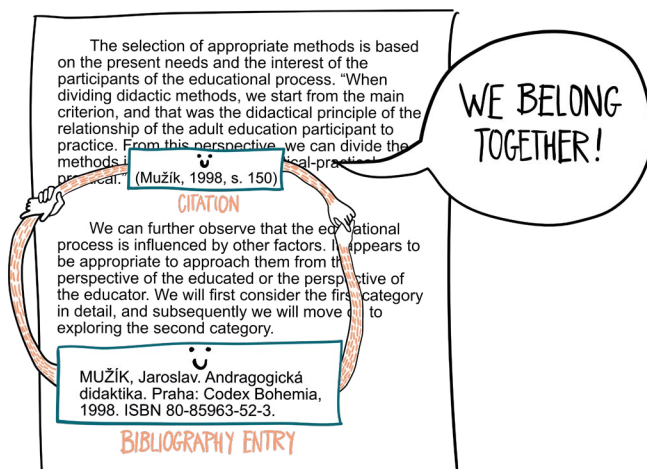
The selection of appropriate methods is based on the present needs and the interest of the participants of the educational process. “When dividing didactic methods, we start from the main criterion, and that was the didactical principle of the relationship of the adult education participant to practice. From this perspective, we can divide the methods i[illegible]tical-practical practical.” (Mužík, 1998, s. 150)

CITATION

We can further observe that the ed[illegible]ational process is influenced by other factors. I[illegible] appears to be appropriate to approach them from th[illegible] perspective of the educated or the persp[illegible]ctive of the educator. We will first consider the firs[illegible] category in detail, and subsequently we will move o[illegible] to exploring the second category.

MUŽÍK, Jaroslav. Andragogická didaktika. Praha: Codex Bohemia, 1998. ISBN 80-85963-52-3.

BIBLIOGRAPHY ENTRY

WE BELONG TOGETHER!